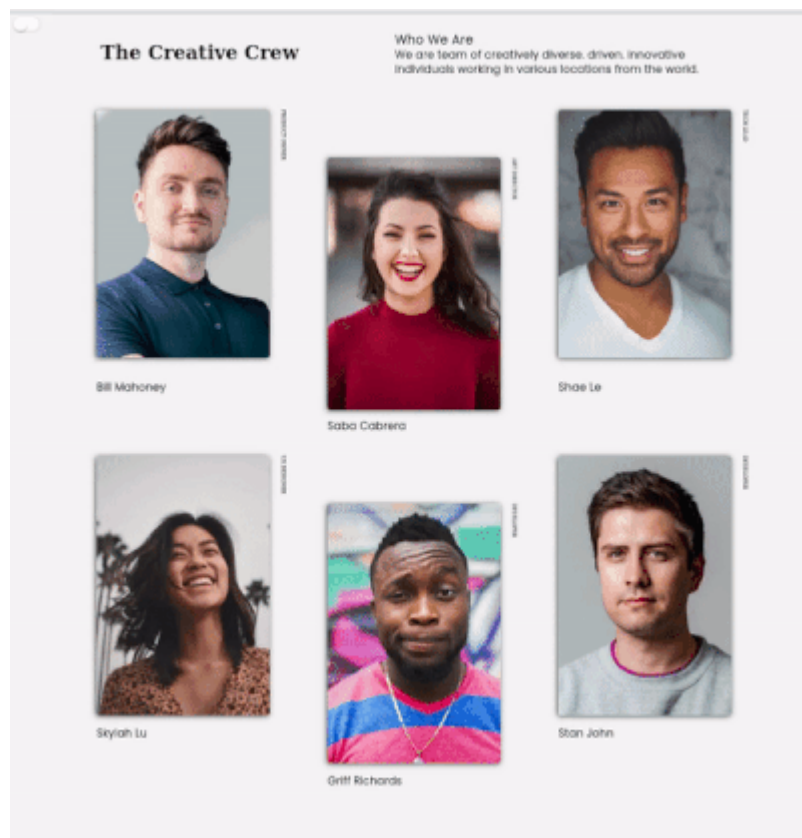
The Creative Crew

Who We Are

We are team of creatively diverse, driven, innovative individuals working in various locations from the world.

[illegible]

Bill Mahoney

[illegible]

Saba Cabrera

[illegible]

Shae Le

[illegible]

Skylah Lu

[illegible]

Griff Richards

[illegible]

Stan John